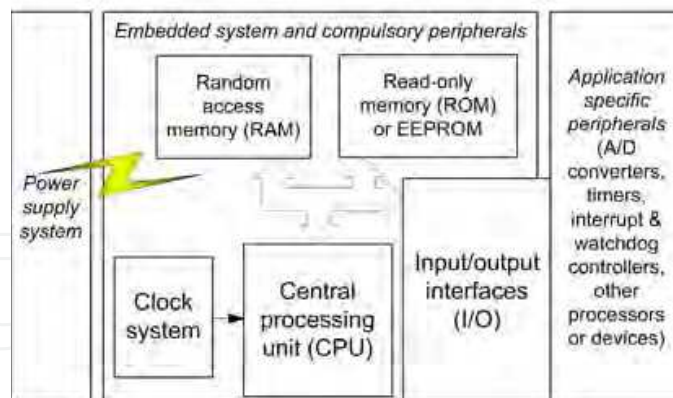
Embedded system and compulsory peripherals

Random access memory (RAM)

Read-only memory (ROM) or EEPROM

Power supply system

Application specific peripherals (A/D converters, timers, interrupt & watchdog controllers, other processors or devices)

Clock system

Central processing unit (CPU)

Input/output interfaces (I/O)